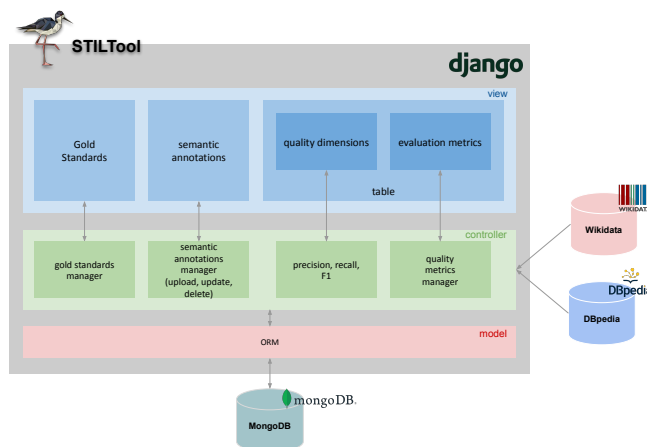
STILTool

django

view

Gold Standards

semantic annotations

quality dimensions

evaluation metrics

table

controller

gold standards manager

semantic annotations manager (upload, update, delete)

precision, recall, F1

quality metrics manager

model

ORM

mongoDB.

MongoDB

WIKIDATA

Wikidata

DBpedia

DBpedia